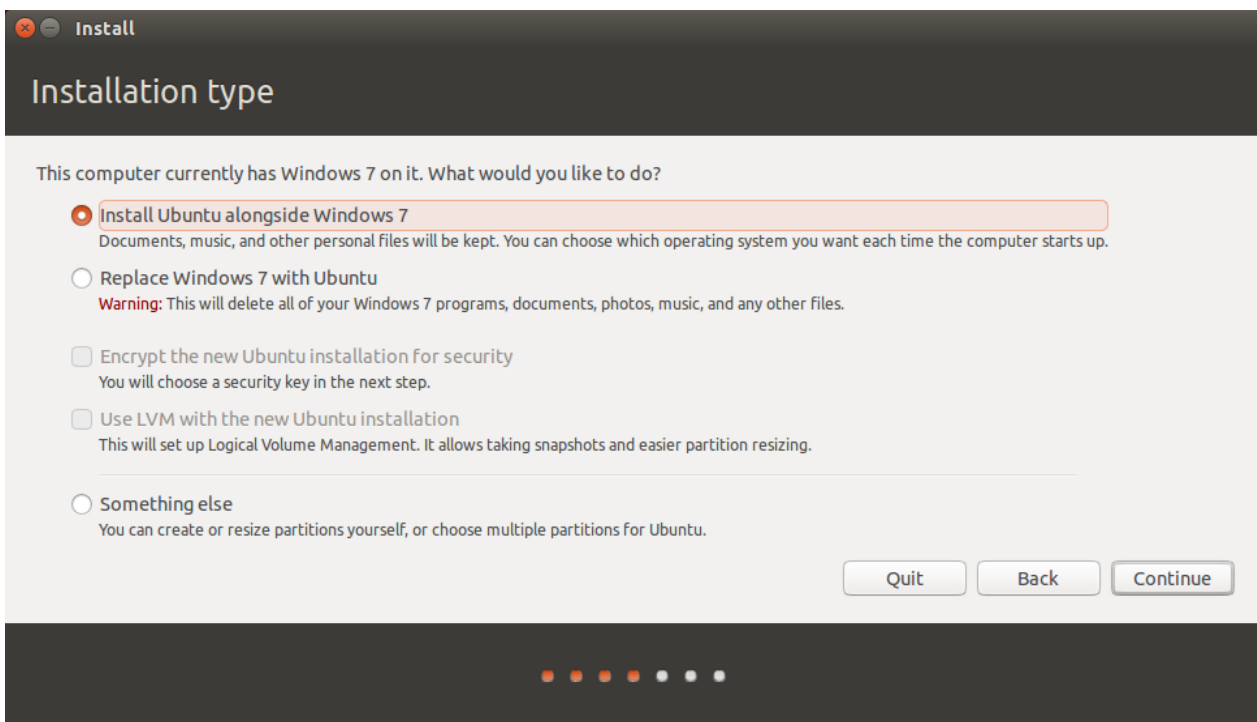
Install

Installation type

This computer currently has Windows 7 on it. What would you like to do?

Install Ubuntu alongside Windows 7
Documents, music, and other personal files will be kept. You can choose which operating system you want each time the computer starts up.

Replace Windows 7 with Ubuntu
Warning: This will delete all of your Windows 7 programs, documents, photos, music, and any other files.

Encrypt the new Ubuntu installation for security
You will choose a security key in the next step.

Use LVM with the new Ubuntu installation
This will set up Logical Volume Management. It allows taking snapshots and easier partition resizing.

Something else
You can create or resize partitions yourself, or choose multiple partitions for Ubuntu.

Quit | Back | Continue